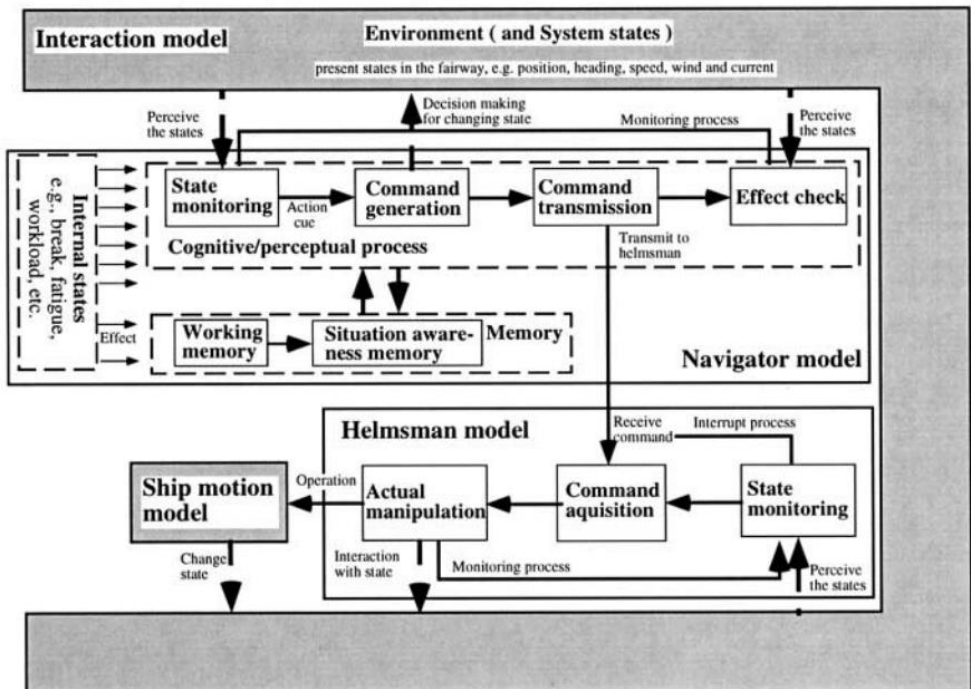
Interaction model

Environment ( and System states )

present states in the fairway, e.g. position, heading, speed, wind and current

Perceive the states

Decision making for changing state

Monitoring process

Perceive the states

Internal states e.g., break, fatigue, workload, etc.

State monitoring

Action cue

Command generation

Command transmission

Effect check

Cognitive/perceptual process

Transmit to helmsman

Effect

Working memory

Situation awareness memory

Memory

Navigator model

Helmsman model

Receive command

Interrupt process

Ship motion model

Operation

Actual manipulation

Command aquisition

State monitoring

Change state

Interaction with state

Monitoring process

Perceive the states